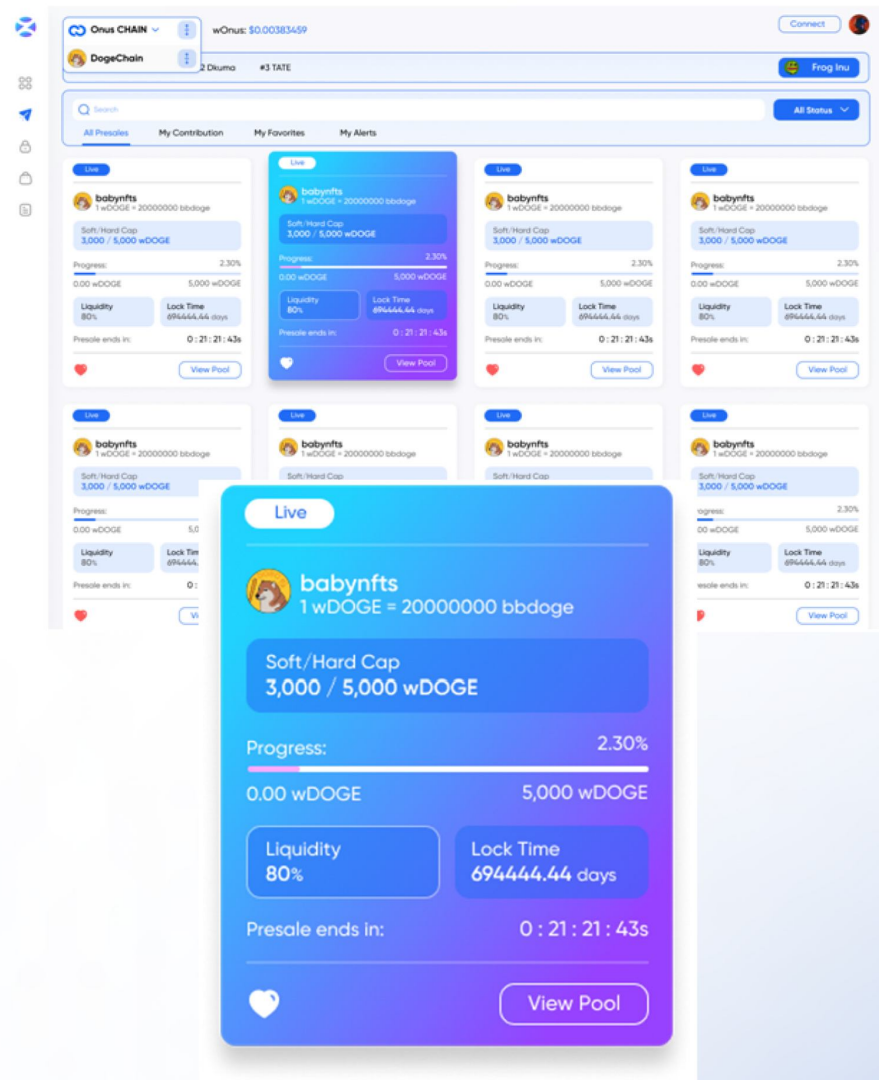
Onus CHAIN
DogeChain
wOnus: $0.00383459
Connect
2 Dkuma #3 TATE
Frog Inu
Search
All Status
All Presales My Contribution My Favorites My Alerts

Live
babynfts
1 wDOGE = 20000000 bbdoge
Soft/Hard Cap
3,000 / 5,000 wDOGE
Progress: 2.30%
0.00 wDOGE 5,000 wDOGE
Liquidity
80%
Lock Time
694444.44 days
Presale ends in: 0 : 21 : 21 : 43s
View Pool

Live
babynfts
1 wDOGE = 20000000 bbdoge
Soft/Hard Cap
3,000 / 5,000 wDOGE
Progress: 2.30%
0.00 wDOGE 5,000 wDOGE
Liquidity
80%
Lock Time
694444.44 days
Presale ends in: 0 : 21 : 21 : 43s
View Pool

Live
babynfts
1 wDOGE = 20000000 bbdoge
Soft/Hard Cap
3,000 / 5,000 wDOGE
Progress: 2.30%
0.00 wDOGE 5,000 wDOGE
Liquidity
80%
Lock Time
694444.44 days
Presale ends in: 0 : 21 : 21 : 43s
View Pool

Live
babynfts
1 wDOGE = 20000000 bbdoge
Soft/Hard Cap
3,000 / 5,000 wDOGE
Progress: 2.30%
0.00 wDOGE 5,000 wDOGE
Liquidity
80%
Lock Time
694444.44 days
Presale ends in: 0 : 21 : 21 : 43s
View Pool

Live
babynfts
1 wDOGE = 20000000 bbdoge
Soft/Hard Cap
3,000 / 5,000 wDOGE
Progress:
0.00 wDOGE 5,
Liquidity
80%
Lock Tim
Presale ends in: 0 :
Vi

Live
babynfts
1 wDOGE = 20000000 bbdoge
Soft/Hard Cap

Live
babynfts
1 wDOGE = 20000000 bbdoge
Soft/Hard Cap

Live
babynfts
1 wDOGE = 20000000 bbdoge
Soft/Hard Cap
3,000 / 5,000 wDOGE
ogress: 2.30%
0 wDOGE 5,000 wDOGE
Liquidity
Lock Time
694444.44 days
esale ends in: 0 : 21 : 21 : 43s
View Pool

Live
babynfts
1 wDOGE = 20000000 bbdoge
Soft/Hard Cap
3,000 / 5,000 wDOGE
Progress: 2.30%
0.00 wDOGE 5,000 wDOGE
Liquidity
80%
Lock Time
694444.44 days
Presale ends in: 0 : 21 : 21 : 43s
View Pool